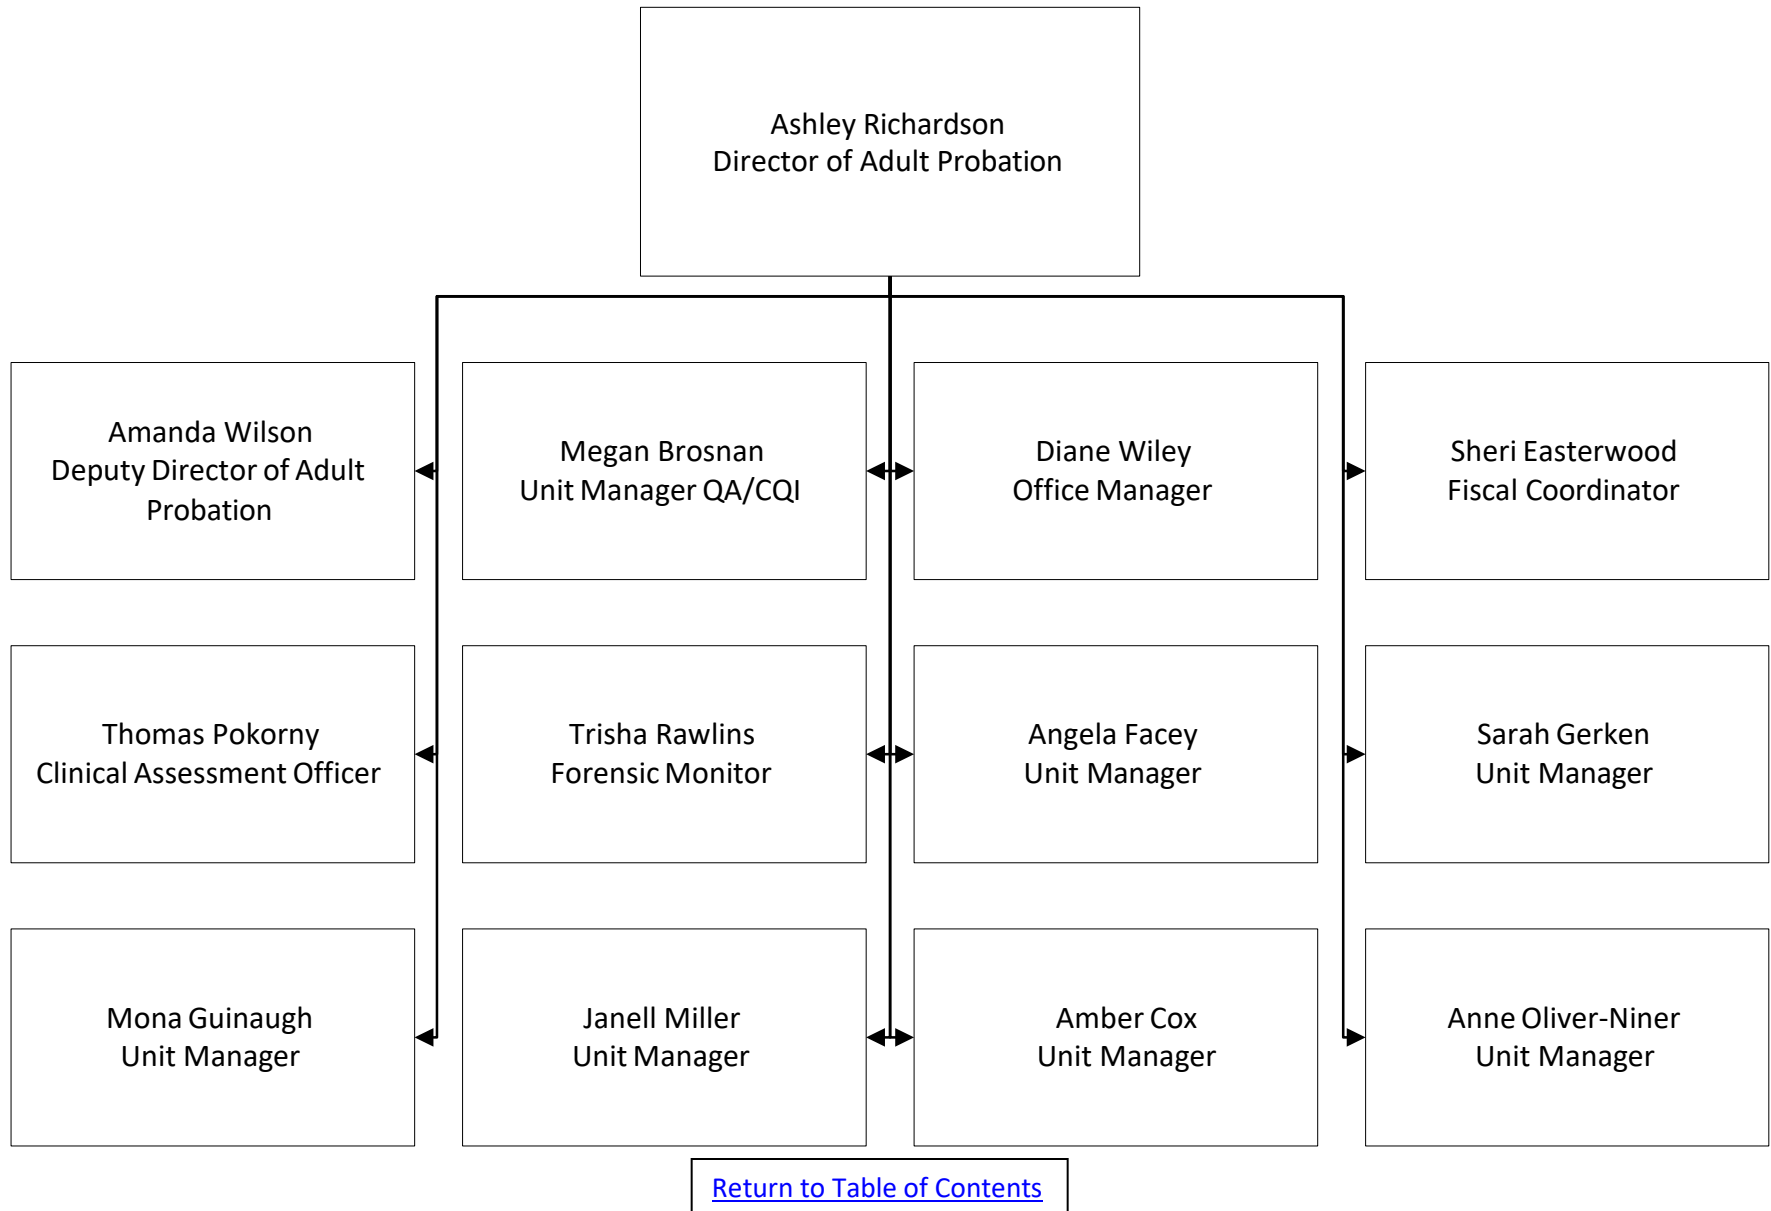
Ashley Richardson
Director of Adult Probation

Amanda Wilson
Deputy Director of Adult Probation

Megan Brosnan
Unit Manager QA/CQI

Diane Wiley
Office Manager

Sheri Easterwood
Fiscal Coordinator

Thomas Pokorny
Clinical Assessment Officer

Trisha Rawlins
Forensic Monitor

Angela Facey
Unit Manager

Sarah Gerken
Unit Manager

Mona Guinaugh
Unit Manager

Janell Miller
Unit Manager

Amber Cox
Unit Manager

Anne Oliver-Niner
Unit Manager

Return to Table of Contents